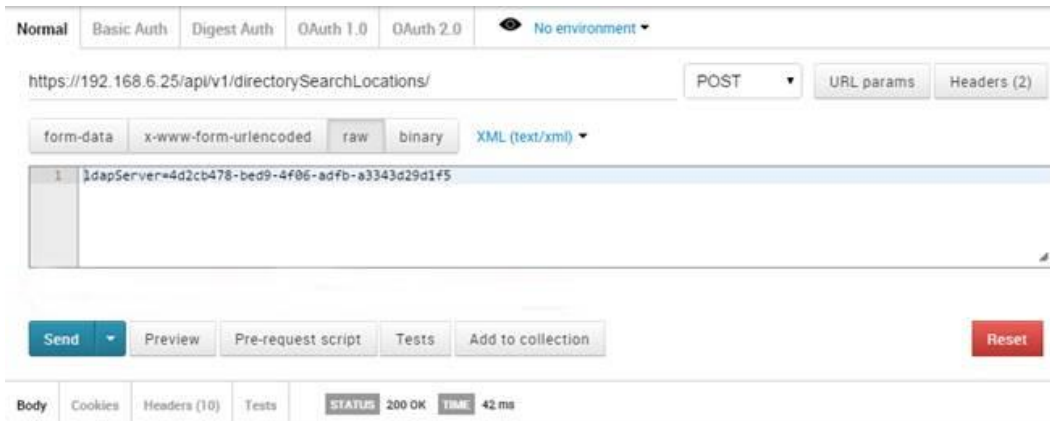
Normal Basic Auth Digest Auth OAuth 1.0 OAuth 2.0 No environment

https://192.168.6.25/api/v1/directorySearchLocations/ POST URL params Headers (2)

form-data x-www-form-urlencoded raw binary XML (text/xml)

1 ldapServer=4d2cb478-bed9-4f06-adfb-a3343d29d1f5

Send Preview Pre-request script Tests Add to collection Reset

Body Cookies Headers (10) Tests STATUS 200 OK TIME 42 ms